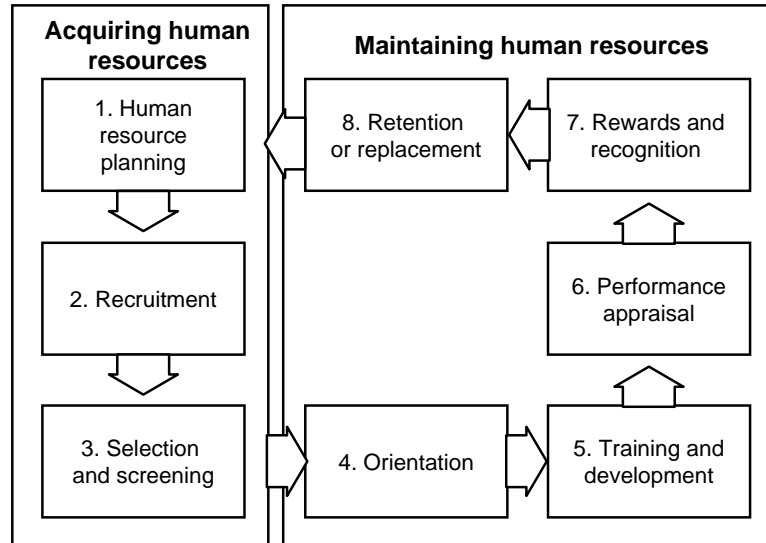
Acquiring human resources

1. Human resource planning

2. Recruitment

3. Selection and screening

Maintaining human resources

8. Retention or replacement

7. Rewards and recognition

6. Performance appraisal

4. Orientation

5. Training and development